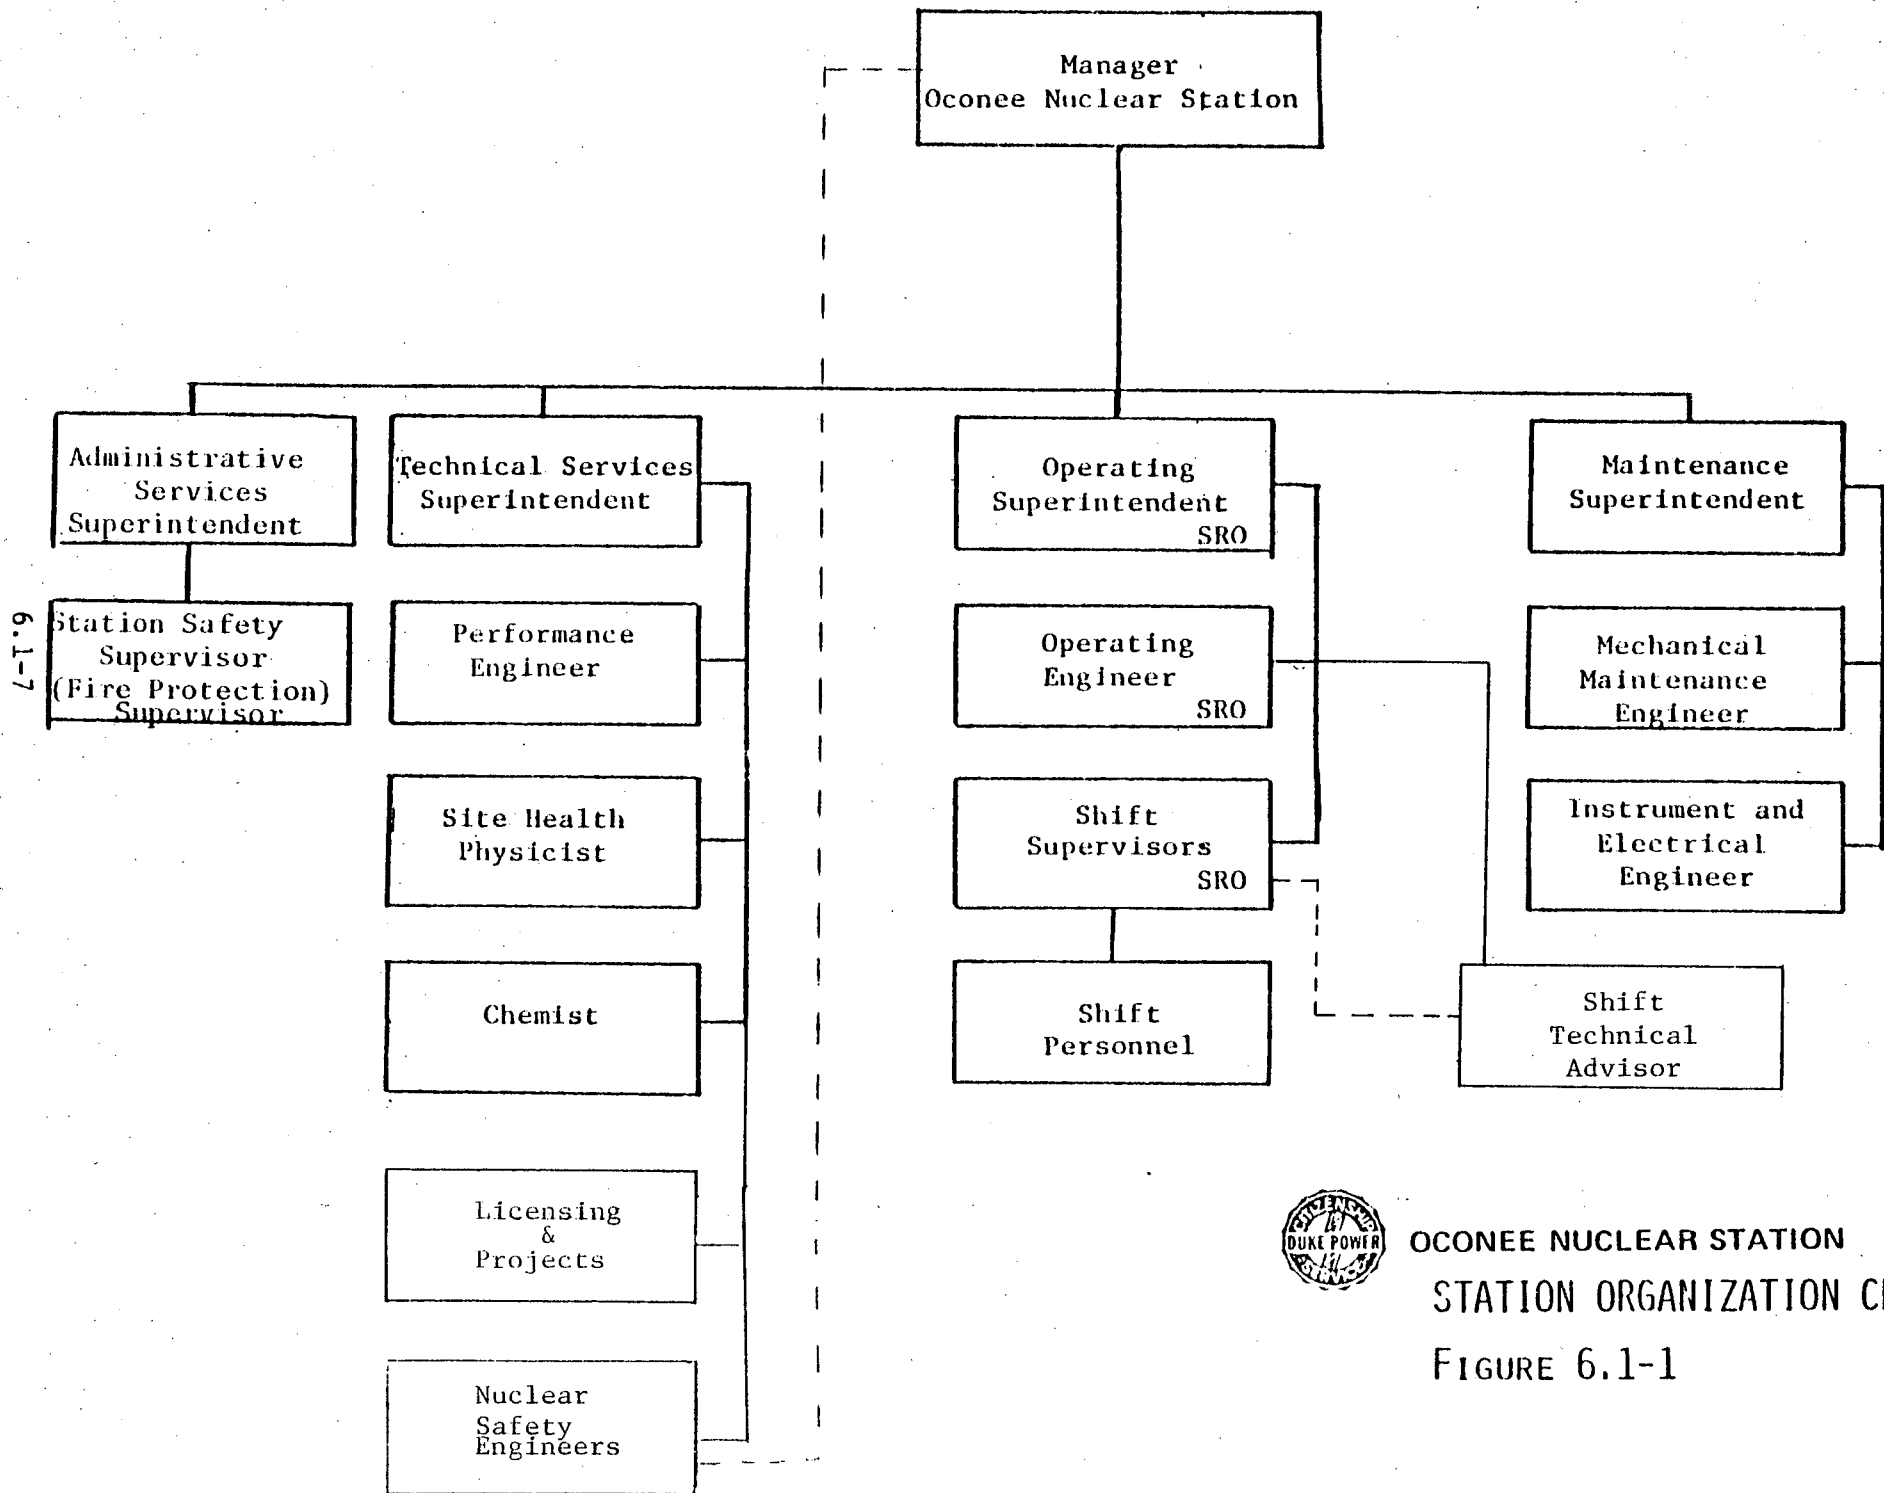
Manager
Oconee Nuclear Station

Administrative Services Superintendent

Station Safety Supervisor (Fire Protection) Supervisor

Technical Services Superintendent

Performance Engineer

Site Health Physicist

Chemist

Licensing & Projects

Nuclear Safety Engineers

Operating Superintendent SRO

Operating Engineer SRO

Shift Supervisors SRO

Shift Personnel

Maintenance Superintendent

Mechanical Maintenance Engineer

Instrument and Electrical Engineer

Shift Technical Advisor

6.1-7

DUKE POWER

OCONEE NUCLEAR STATION
STATION ORGANIZATION C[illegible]
FIGURE 6.1-1